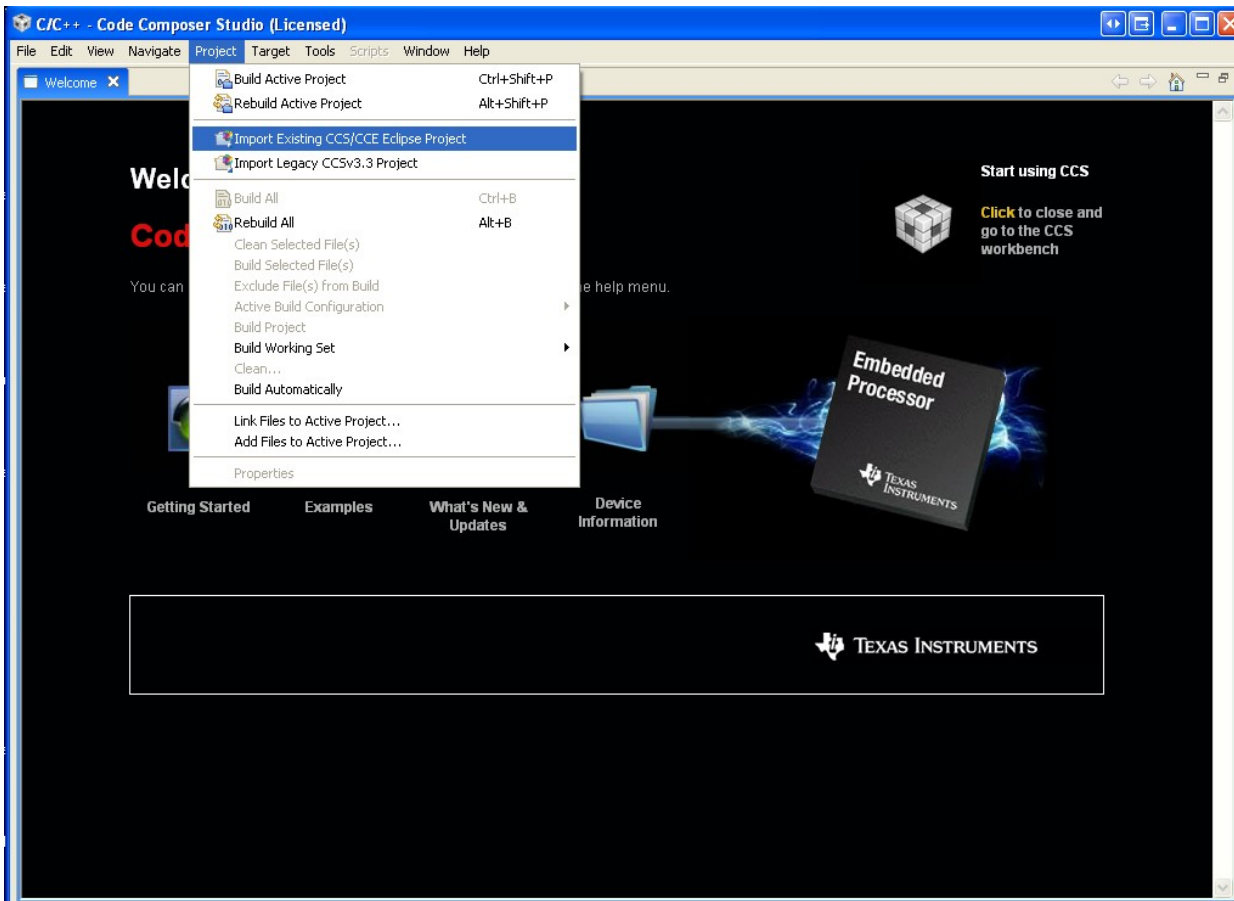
C/C++ - Code Composer Studio (Licensed)

File Edit View Navigate Project Target Tools Scripts Window Help

Welcome

Build Active Project Ctrl+Shift+P
Rebuild Active Project Alt+Shift+P
Import Existing CCS/CCE Eclipse Project
Import Legacy CCSv3.3 Project
Build All Ctrl+B
Rebuild All Alt+B
Clean Selected File(s)
Build Selected File(s)
Exclude File(s) from Build
Active Build Configuration
Build Project
Build Working Set
Clean...
Build Automatically
Link Files to Active Project...
Add Files to Active Project...
Properties

Welc

Cod

You can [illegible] e help menu.

Start using CCS

Click to close and go to the CCS workbench

Embedded Processor

Texas Instruments

Getting Started Examples What's New & Updates Device Information

Texas Instruments